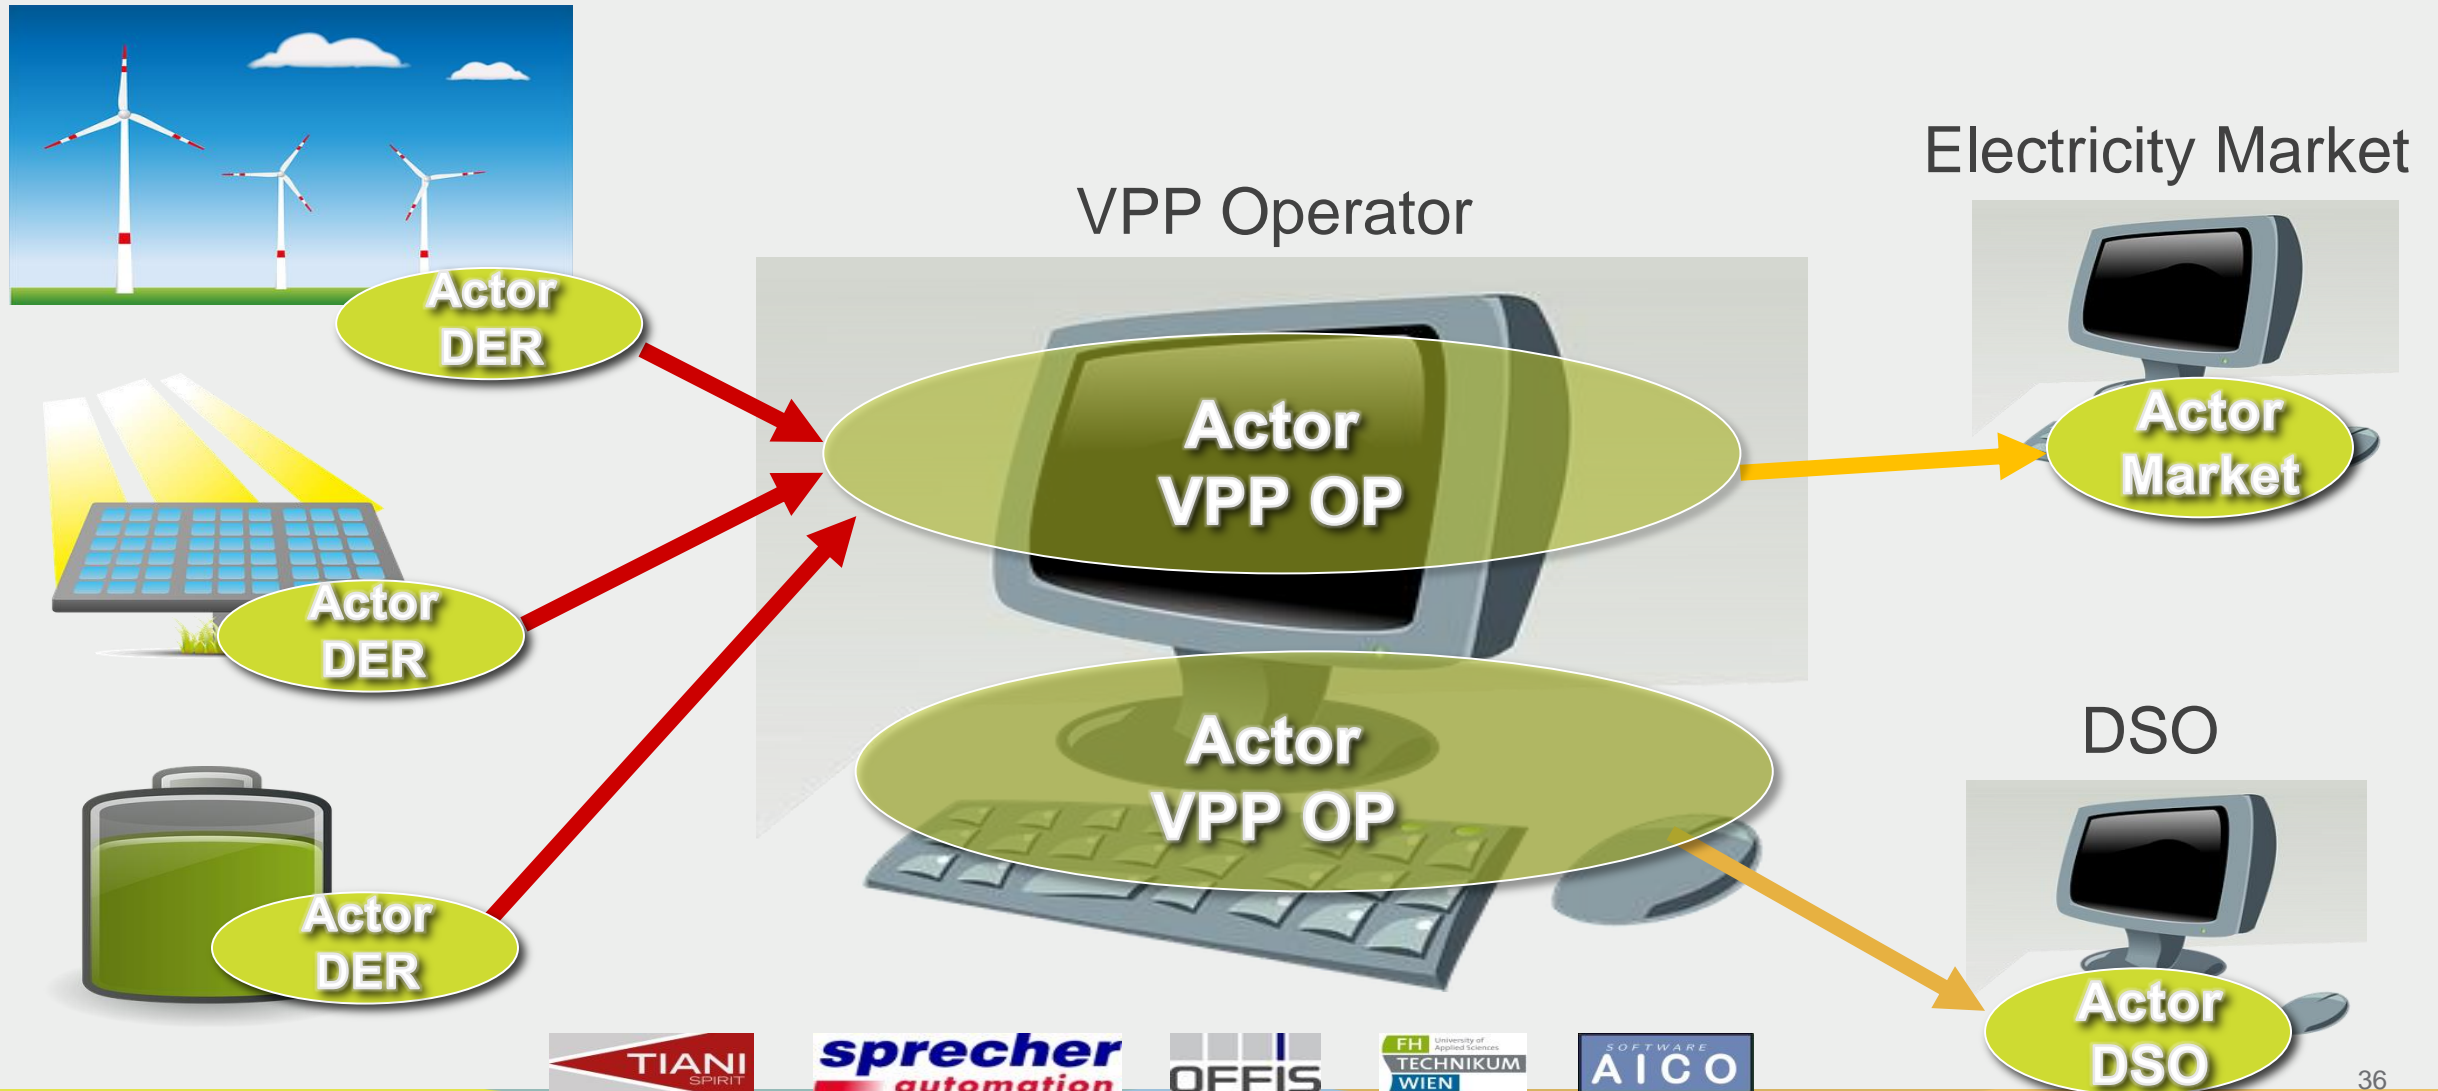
Electricity Market

VPP Operator

Actor DER

Actor DER

Actor DER

Actor VPP OP

Actor VPP OP

Actor Market

DSO

Actor DSO

TIANI SPIRIT

sprecher automation

OFFIS

FH University of Applied Sciences TECHNIKUM WIEN

SOFTWARE AICO

36